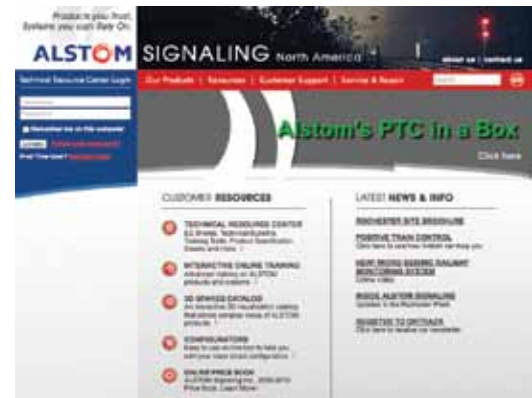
Products you trust. Systems you can Rely On.

ALSTOM

SIGNALING North America

about us | contact us

Technical Resource Center Login

Remember me on this computer

LOGIN

First Time User? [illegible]

Our Products | Resources | Customer Support | Service & Repair

Alstom's PTC in a Box

Click here

CUSTOMER RESOURCES

TECHNICAL RESOURCE CENTER
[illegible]

INTERACTIVE ONLINE TRAINING
Advanced training on ALSTOM products and systems

3D SPARES CATALOG
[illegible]

CONFIGURATORS
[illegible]

ONLINE PRICE BOOK
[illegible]

LATEST NEWS & INFO

ROCHESTER SITE BROCHURE

POSITIVE TRAIN CONTROL
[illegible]

NEW! MOBILE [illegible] MONITORING SYSTEM
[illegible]

INSIDE ALSTOM SIGNALING
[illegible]

REGISTER TO ONTRACK
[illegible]